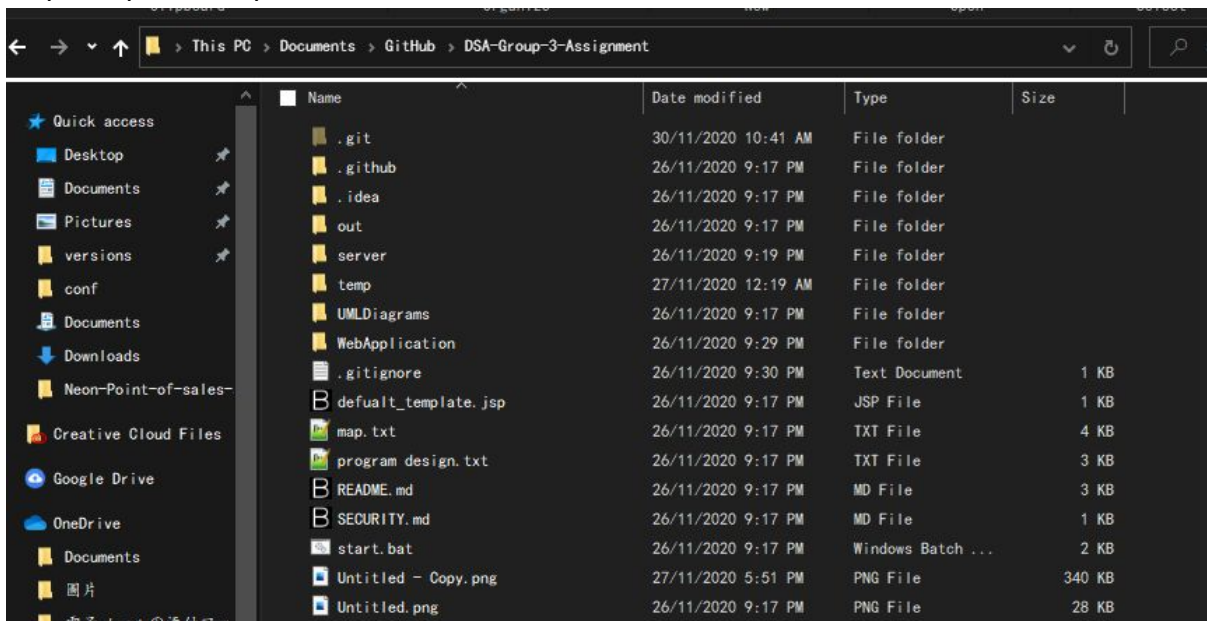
This PC > Documents > GitHub > DSA-Group-3-Assignment

Quick access
Desktop
Documents
Pictures
versions
conf
Documents
Downloads
Neon-Point-of-sales-
Creative Cloud Files
Google Drive
OneDrive
Documents
图片

| Name | Date modified | Type | Size |
|---|---|---|---|
| .git | 30/11/2020 10:41 AM | File folder | |
| .github | 26/11/2020 9:17 PM | File folder | |
| .idea | 26/11/2020 9:17 PM | File folder | |
| out | 26/11/2020 9:17 PM | File folder | |
| server | 26/11/2020 9:19 PM | File folder | |
| temp | 27/11/2020 12:19 AM | File folder | |
| UMLDiagrams | 26/11/2020 9:17 PM | File folder | |
| WebApplication | 26/11/2020 9:29 PM | File folder | |
| .gitignore | 26/11/2020 9:30 PM | Text Document | 1 KB |
| defualt_template.jsp | 26/11/2020 9:17 PM | JSP File | 1 KB |
| map.txt | 26/11/2020 9:17 PM | TXT File | 4 KB |
| program design.txt | 26/11/2020 9:17 PM | TXT File | 3 KB |
| README.md | 26/11/2020 9:17 PM | MD File | 3 KB |
| SECURITY.md | 26/11/2020 9:17 PM | MD File | 1 KB |
| start.bat | 26/11/2020 9:17 PM | Windows Batch ... | 2 KB |
| Untitled - Copy.png | 27/11/2020 5:51 PM | PNG File | 340 KB |
| Untitled.png | 26/11/2020 9:17 PM | PNG File | 28 KB |